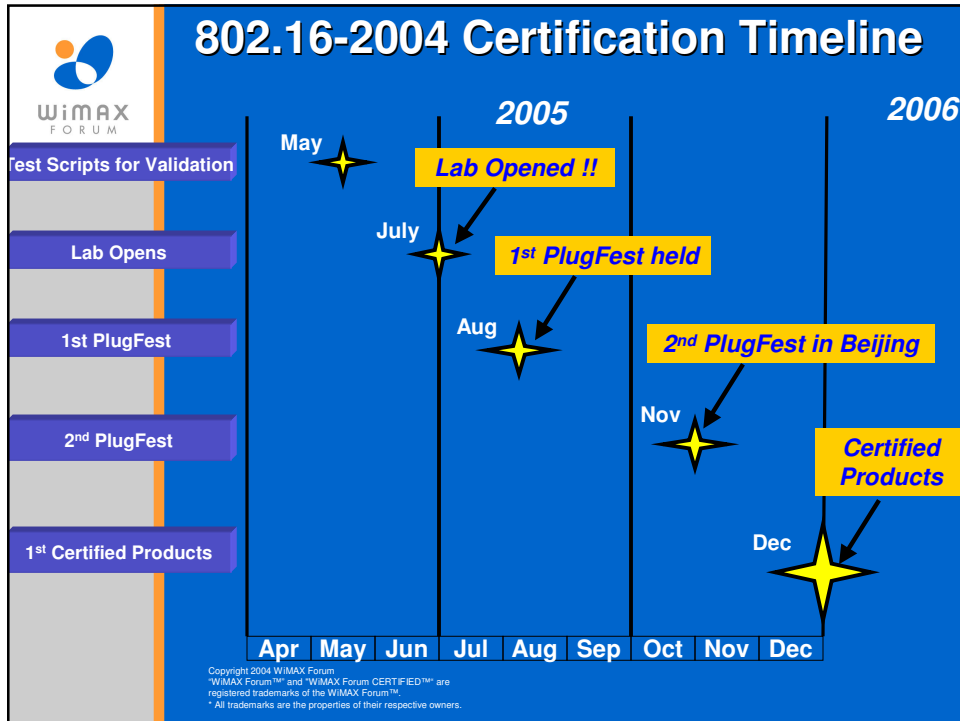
WiMAX FORUM

802.16-2004 Certification Timeline

2005

2006

Test Scripts for Validation

Lab Opens

1st PlugFest

2$^{nd}$ PlugFest

1$^{st}$ Certified Products

May

Lab Opened !!

July

1$^{st}$ PlugFest held

Aug

2$^{nd}$ PlugFest in Beijing

Nov

Certified Products

Dec

| Apr | May | Jun | Jul | Aug | Sep | Oct | Nov | Dec |
|---|---|---|---|---|---|---|---|---|

Copyright 2004 WiMAX Forum
"WiMAX Forum™" and "WiMAX Forum CERTIFIED™" are registered trademarks of the WiMAX Forum™.
* All trademarks are the properties of their respective owners.